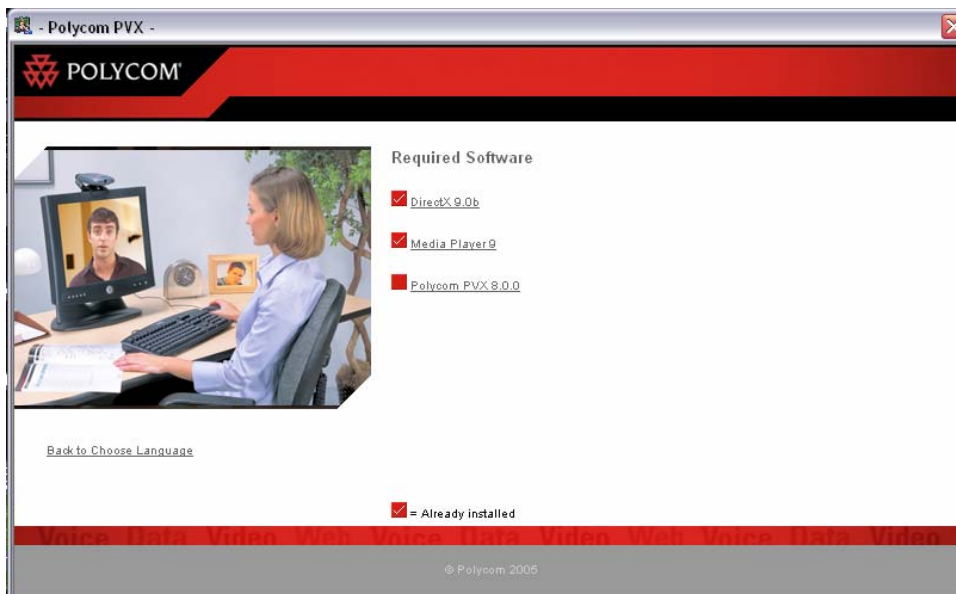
- Polycom PVX -

POLYCOM

Required Software

DirectX 9.0b

Media Player 9

Polycom PVX 8.0.0

Back to Choose Language

= Already installed

Voice Data Video Web Voice Data Video Web Voice Data Video

© Polycom 2005